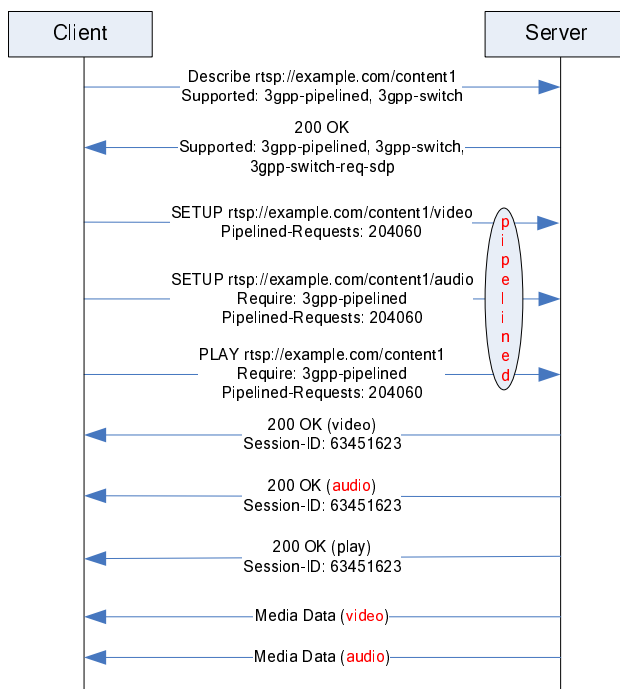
Client

Server

Describe rtsp://example.com/content1
Supported: 3gpp-pipelined, 3gpp-switch

200 OK
Supported: 3gpp-pipelined, 3gpp-switch,
3gpp-switch-req-sdp

SETUP rtsp://example.com/content1/video
Pipelined-Requests: 204060

pipelined

SETUP rtsp://example.com/content1/audio
Require: 3gpp-pipelined
Pipelined-Requests: 204060

PLAY rtsp://example.com/content1
Require: 3gpp-pipelined
Pipelined-Requests: 204060

200 OK (video)
Session-ID: 63451623

200 OK (audio)
Session-ID: 63451623

200 OK (play)
Session-ID: 63451623

Media Data (video)

Media Data (audio)